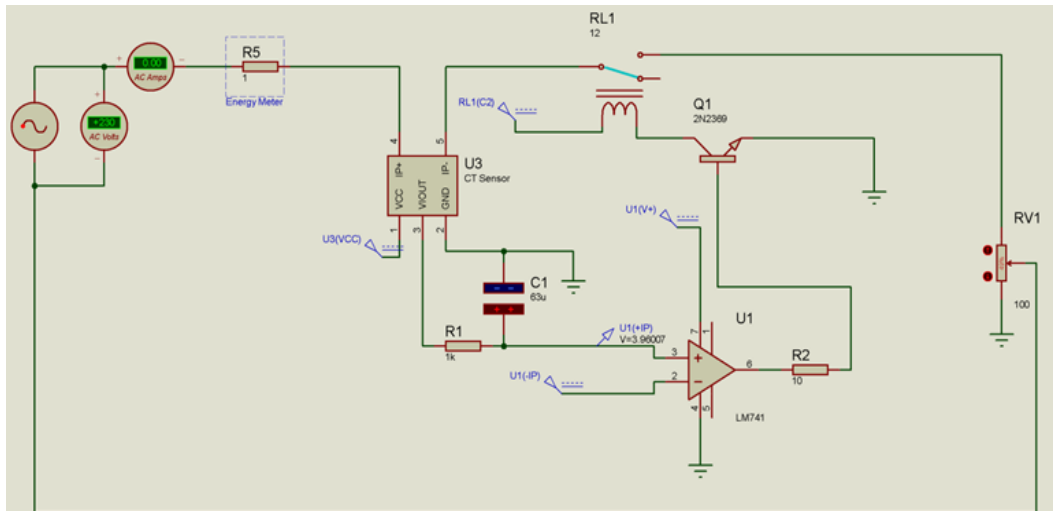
RL1
12

0.00
AC Amps

+230
AC Volts

R5
1
Energy Meter

RL1(C2)

Q1
2N2369

4
5
IP+
IP-
U3
CT Sensor
VCC
VIOUT
GND
1
3
2

U3(VCC)

U1(V+)

RV1

C1
63u

100

U1(+IP)
V=3.96007

R1
1k

U1
7
1
3
2
6
4
5

R2
10

U1(-IP)

LM741